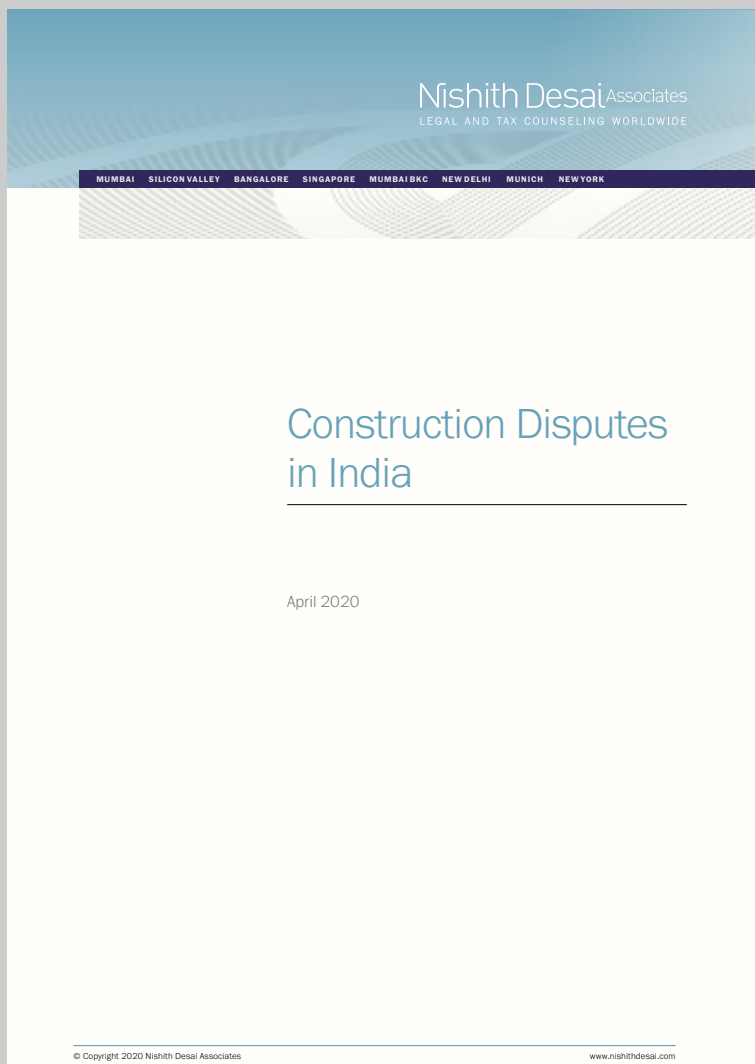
Nishith Desai Associates
LEGAL AND TAX COUNSELING WORLDWIDE

MUMBAI SILICON VALLEY BANGALORE SINGAPORE MUMBAI BKC NEW DELHI MUNICH NEW YORK

Construction Disputes in India

April 2020

© Copyright 2020 Nishith Desai Associates

www.nishithdesai.com